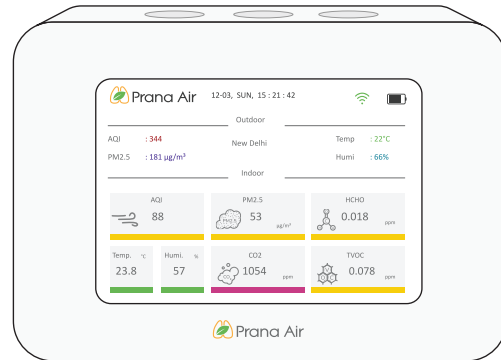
Prana Air 12-03, SUN, 15 : 21 : 42

Outdoor

AQI : 344
PM2.5 : 181 μg/m³
New Delhi
Temp : 22°C
Humi : 66%

Indoor

AQI 88
PM2.5 PM2.5 53 μg/m³
HCHO 0.018 ppm
Temp. °C 23.8
Humi. % 57
CO2 CO₂ 1054 ppm
TVOC 0.078 ppm

Prana Air